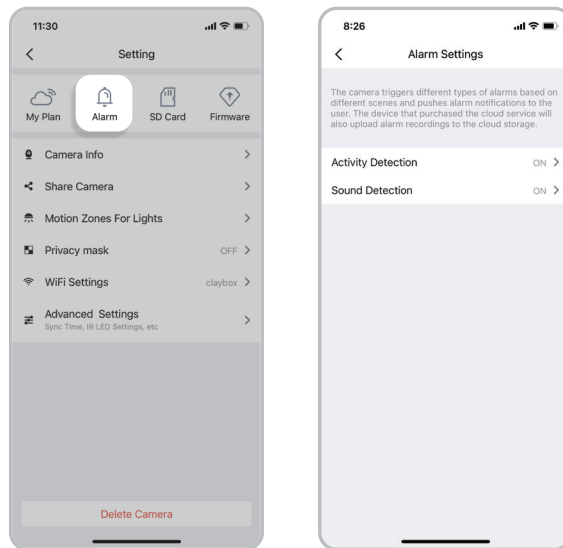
11:30

<

Setting

My Plan

Alarm

SD Card

Firmware

Camera Info >

Share Camera >

Motion Zones For Lights >

Privacy mask OFF >

WiFi Settings claybox >

Advanced Settings
Sync Time, IR LED Settings, etc >

Delete Camera

8:26

<

Alarm Settings

The camera triggers different types of alarms based on different scenes and pushes alarm notifications to the user. The device that purchased the cloud service will also upload alarm recordings to the cloud storage.

Activity Detection ON >

Sound Detection ON >